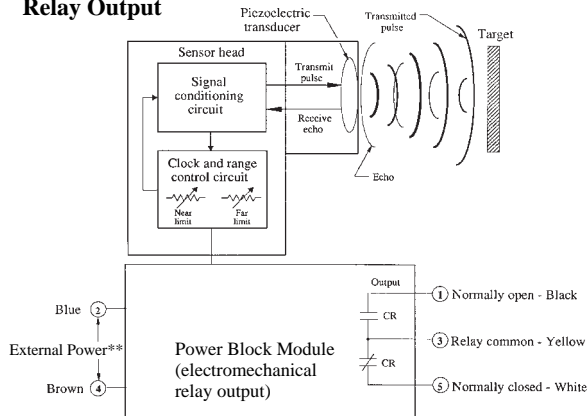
Relay Output

Piezoelectric transducer

Transmitted pulse

Target

Sensor head

Signal conditioning circuit

Transmit pulse

Receive echo

Clock and range control circuit

Near limit

Far limit

Echo

Output

CR

CR

Blue (2)

External Power**

Brown (4)

Power Block Module (electromechanical relay output)

(1) Normally open - Black

(3) Relay common - Yellow

(5) Normally closed - White